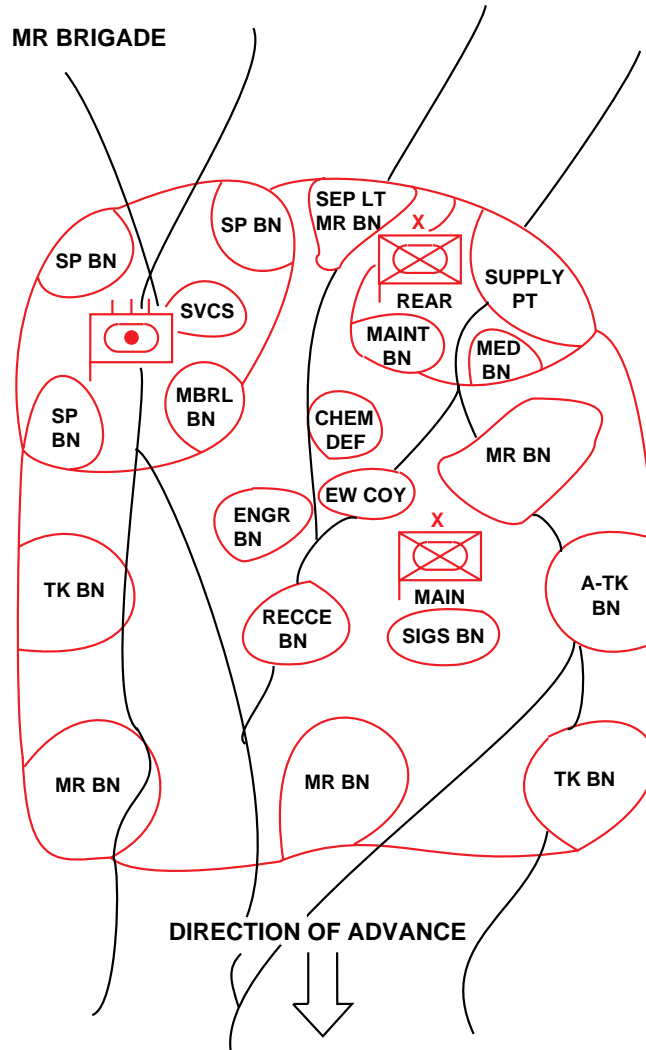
MR BRIGADE

SP BN

SP BN

SEP LT MR BN

X

REAR

SUPPLY PT

SVCS

MAINT BN

MED BN

SP BN

MBRL BN

CHEM DEF

MR BN

ENGR BN

EW COY

X

MAIN

TK BN

RECCE BN

SIGS BN

A-TK BN

MR BN

MR BN

TK BN

DIRECTION OF ADVANCE